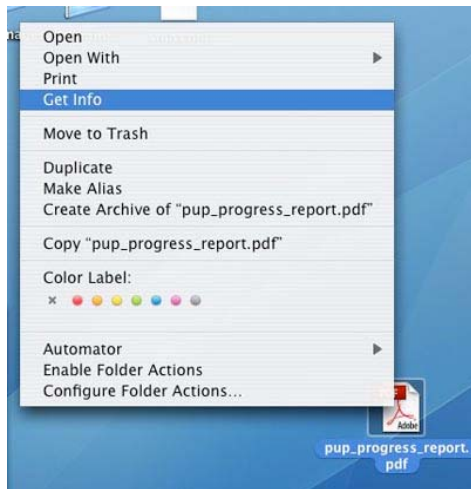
Open
Open With
Print
Get Info

Move to Trash

Duplicate
Make Alias
Create Archive of "pup_progress_report.pdf"

Copy "pup_progress_report.pdf"

Color Label:
×

Automator
Enable Folder Actions
Configure Folder Actions...

Adobe
pup_progress_report.pdf